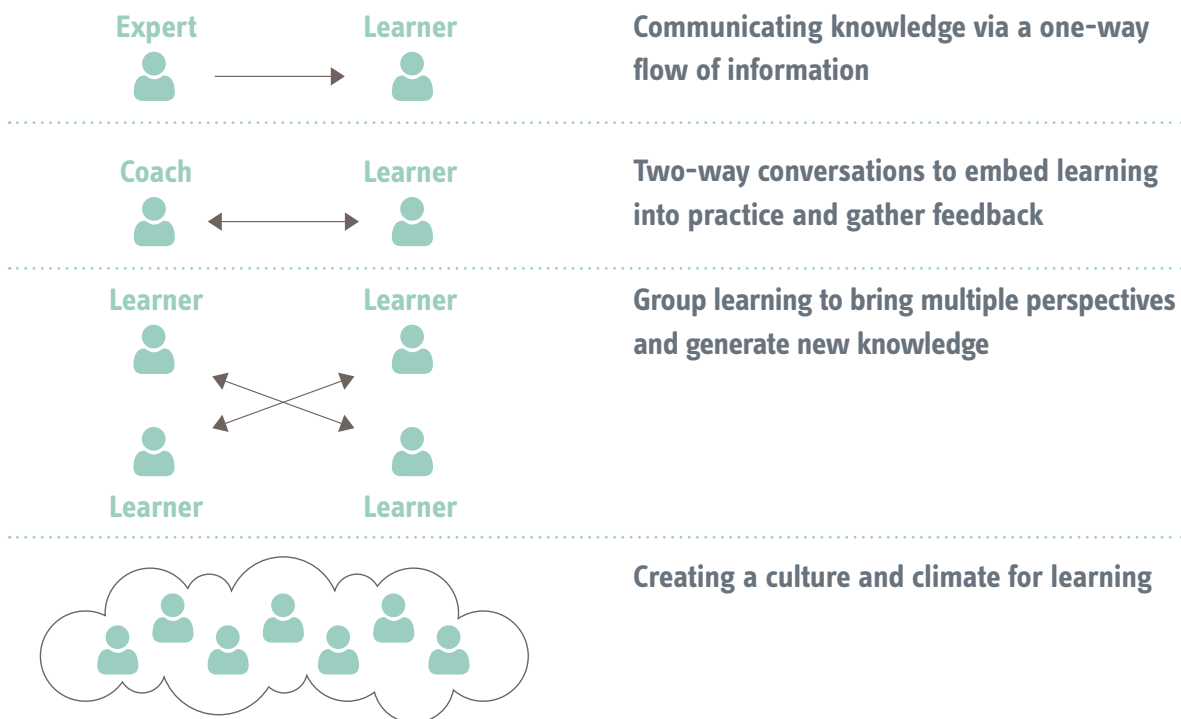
Expert Learner

Communicating knowledge via a one-way flow of information

Coach Learner

Two-way conversations to embed learning into practice and gather feedback

Learner Learner

Group learning to bring multiple perspectives and generate new knowledge

Learner Learner

Creating a culture and climate for learning